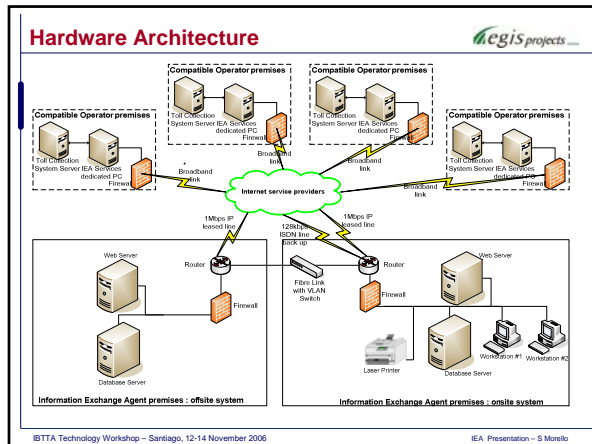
Hardware Architecture

egis projects

Compatible Operator premises

Toll Collection System Server

IEA Services dedicated PC

Firewall

Broadband link

Compatible Operator premises

Toll Collection System Server

IEA Services dedicated PC

Firewall

Broadband link

Compatible Operator premises

Toll Collection System Server

IEA Services dedicated PC

Firewall

Broadband link

Compatible Operator premises

Toll Collection System Server

IEA Services dedicated PC

Firewall

Broadband link

Internet service providers

1Mbps IP leased line

128kbps ISDN line back up

1Mbps IP leased line

Web Server

Router

Firewall

Database Server

Fibre Link with VLAN Switch

Router

Firewall

Web Server

Laser Printer

Database Server

Workstation #1

Workstation #2

Information Exchange Agent premises : offsite system

Information Exchange Agent premises : onsite system

IBTTA Technology Workshop – Santiago, 12-14 November 2006

IEA Presentation – S Morello